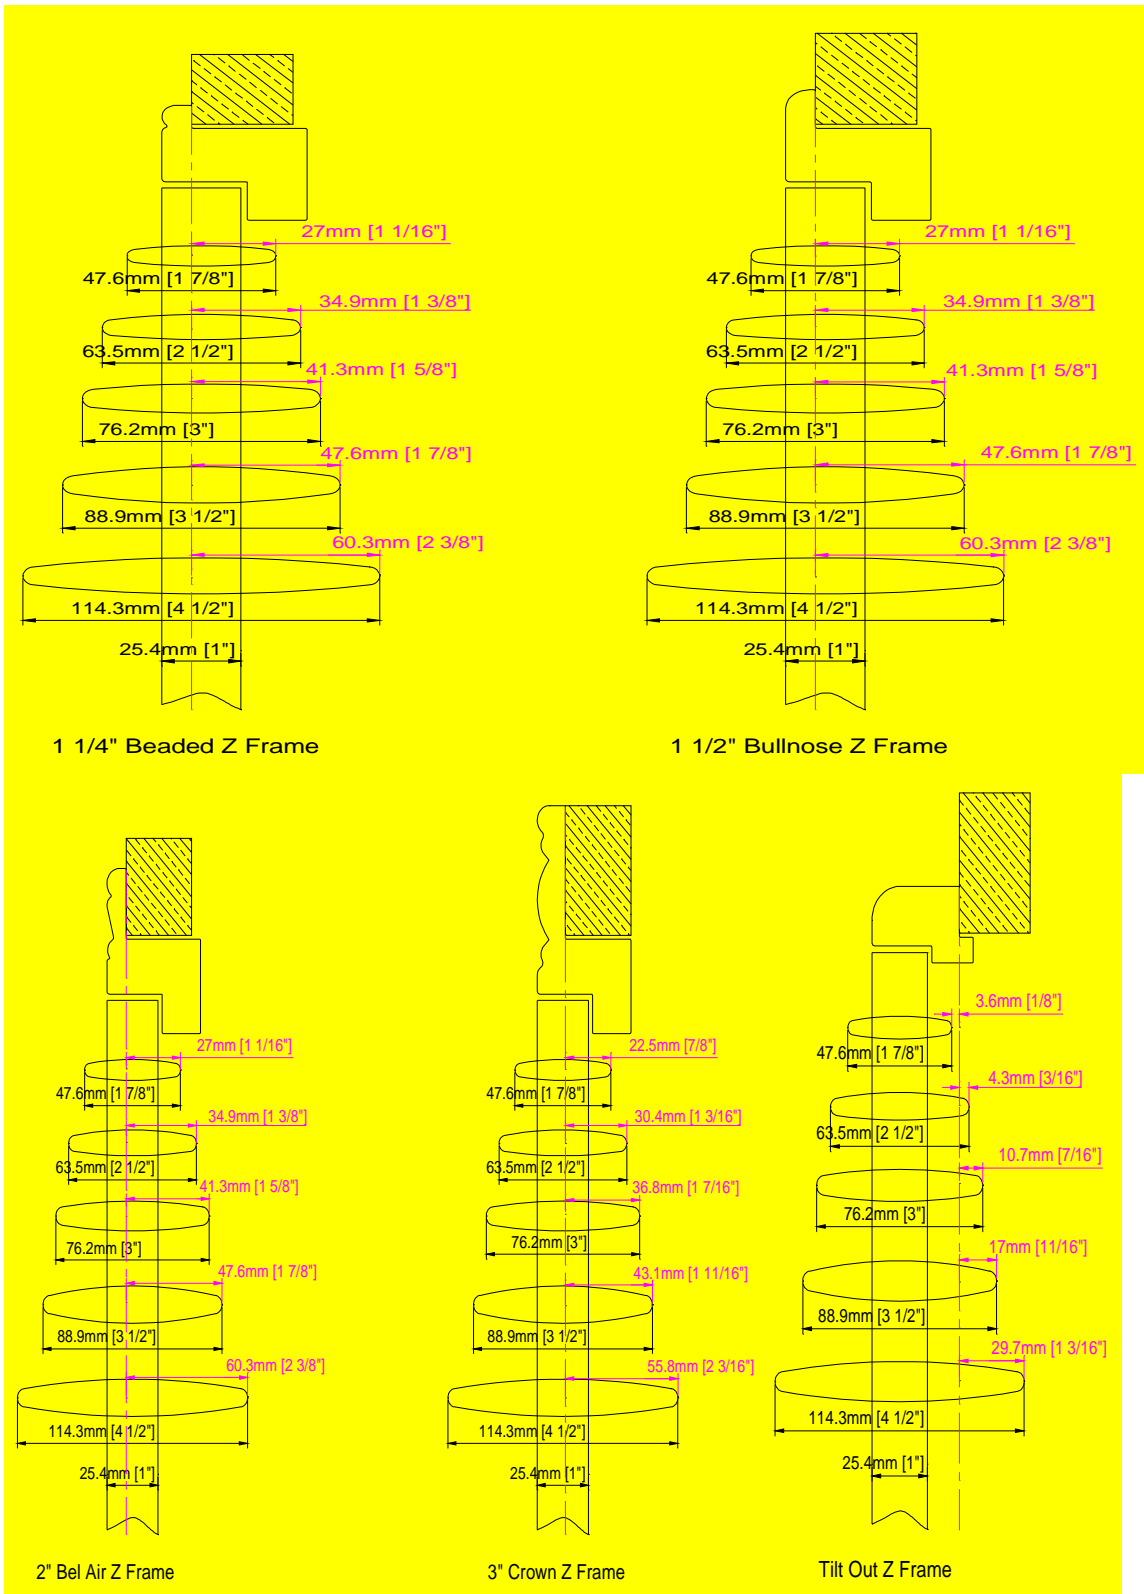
27mm [1 1/16"]
47.6mm [1 7/8"]
34.9mm [1 3/8"]
63.5mm [2 1/2"]
41.3mm [1 5/8"]
76.2mm [3"]
47.6mm [1 7/8"]
88.9mm [3 1/2"]
60.3mm [2 3/8"]
114.3mm [4 1/2"]
25.4mm [1"]

1 1/4" Beaded Z Frame

27mm [1 1/16"]
47.6mm [1 7/8"]
34.9mm [1 3/8"]
63.5mm [2 1/2"]
41.3mm [1 5/8"]
76.2mm [3"]
47.6mm [1 7/8"]
88.9mm [3 1/2"]
60.3mm [2 3/8"]
114.3mm [4 1/2"]
25.4mm [1"]

1 1/2" Bullnose Z Frame

27mm [1 1/16"]
47.6mm [1 7/8"]
34.9mm [1 3/8"]
63.5mm [2 1/2"]
41.3mm [1 5/8"]
76.2mm [3"]
47.6mm [1 7/8"]
88.9mm [3 1/2"]
60.3mm [2 3/8"]
114.3mm [4 1/2"]
25.4mm [1"]

2" Bel Air Z Frame

22.5mm [7/8"]
47.6mm [1 7/8"]
30.4mm [1 3/16"]
63.5mm [2 1/2"]
36.8mm [1 7/16"]
76.2mm [3"]
43.1mm [1 11/16"]
88.9mm [3 1/2"]
55.8mm [2 3/16"]
114.3mm [4 1/2"]
25.4mm [1"]

3" Crown Z Frame

3.6mm [1/8"]
47.6mm [1 7/8"]
4.3mm [3/16"]
63.5mm [2 1/2"]
10.7mm [7/16"]
76.2mm [3"]
17mm [11/16"]
88.9mm [3 1/2"]
29.7mm [1 3/16"]
114.3mm [4 1/2"]
25.4mm [1"]

Tilt Out Z Frame